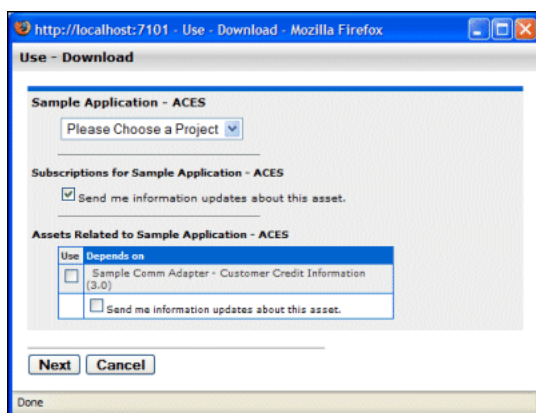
http://localhost:7101 - Use - Download - Mozilla Firefox

Use - Download

Sample Application - ACES

Please Choose a Project

Subscriptions for Sample Application - ACES

Send me information updates about this asset.

Assets Related to Sample Application - ACES

| Use | Depends on |
|---|---|
| | Sample Comm Adapter - Customer Credit Information (3.0) |
| | Send me information updates about this asset. |

Next Cancel

Done